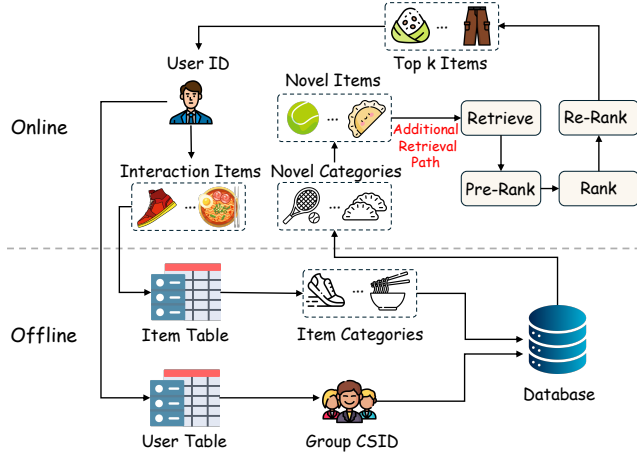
...
Top k Items

User ID

Online

Novel Items

...

Additional Retrieval Path

Retrieve

Re-Rank

Interaction Items

...

Novel Categories

Pre-Rank

Rank

Offline

Item Table

...

Item Categories

Database

User Table

Group CSID